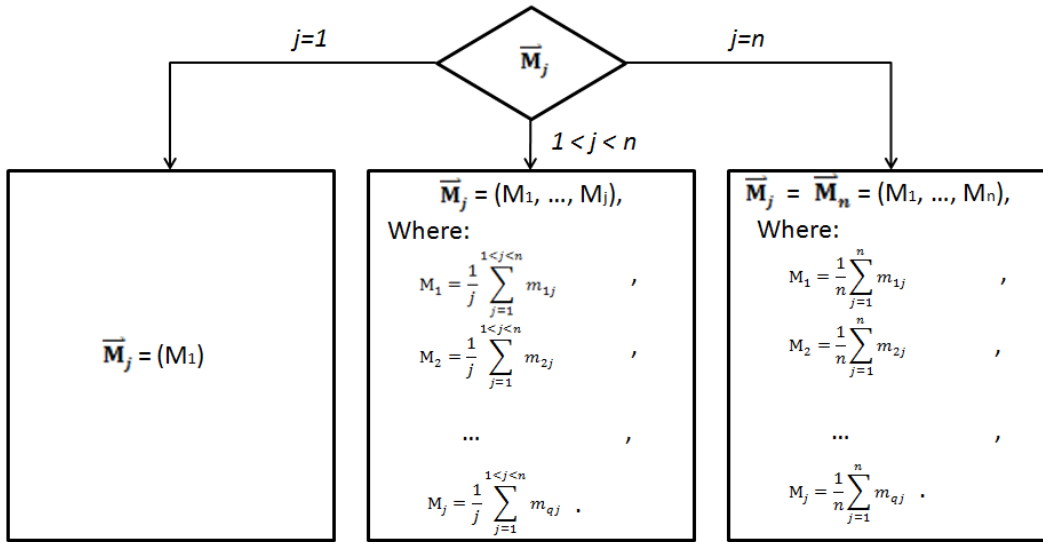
$\overrightarrow{\mathbf{M}}_j$

j=1

j=n

1 < j < n

$\overrightarrow{\mathbf{M}}_j$ = (M1)

$\overrightarrow{\mathbf{M}}_j$ = (M1, …, Mj),
Where:
$M_1 = \frac{1}{j}\sum_{j=1}^{1<j<n} m_{1j}$ ,
$M_2 = \frac{1}{j}\sum_{j=1}^{1<j<n} m_{2j}$ ,
… ,
$M_j = \frac{1}{j}\sum_{j=1}^{1<j<n} m_{qj}$ .

$\overrightarrow{\mathbf{M}}_j$ = $\overrightarrow{\mathbf{M}}_n$ = (M1, …, Mn),
Where:
$M_1 = \frac{1}{n}\sum_{j=1}^{n} m_{1j}$ ,
$M_2 = \frac{1}{n}\sum_{j=1}^{n} m_{2j}$ ,
… ,
$M_j = \frac{1}{n}\sum_{j=1}^{n} m_{qj}$ .